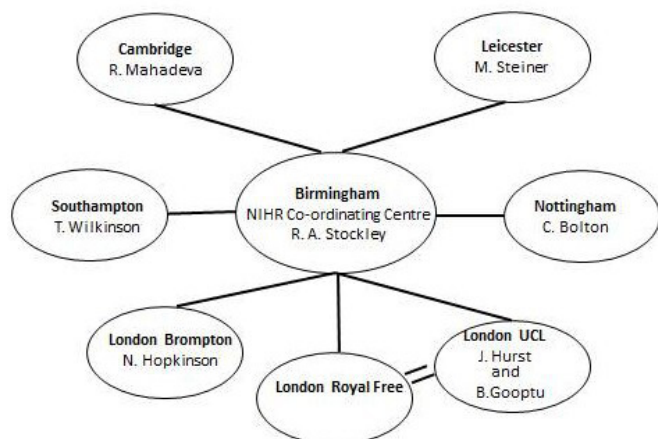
Cambridge
R. Mahadeva

Leicester
M. Steiner

Southampton
T. Wilkinson

Birmingham
NIHR Co-ordinating Centre
R. A. Stockley

Nottingham
C. Bolton

London Brompton
N. Hopkinson

London Royal Free

London UCL
J. Hurst
and
B.Gooptu